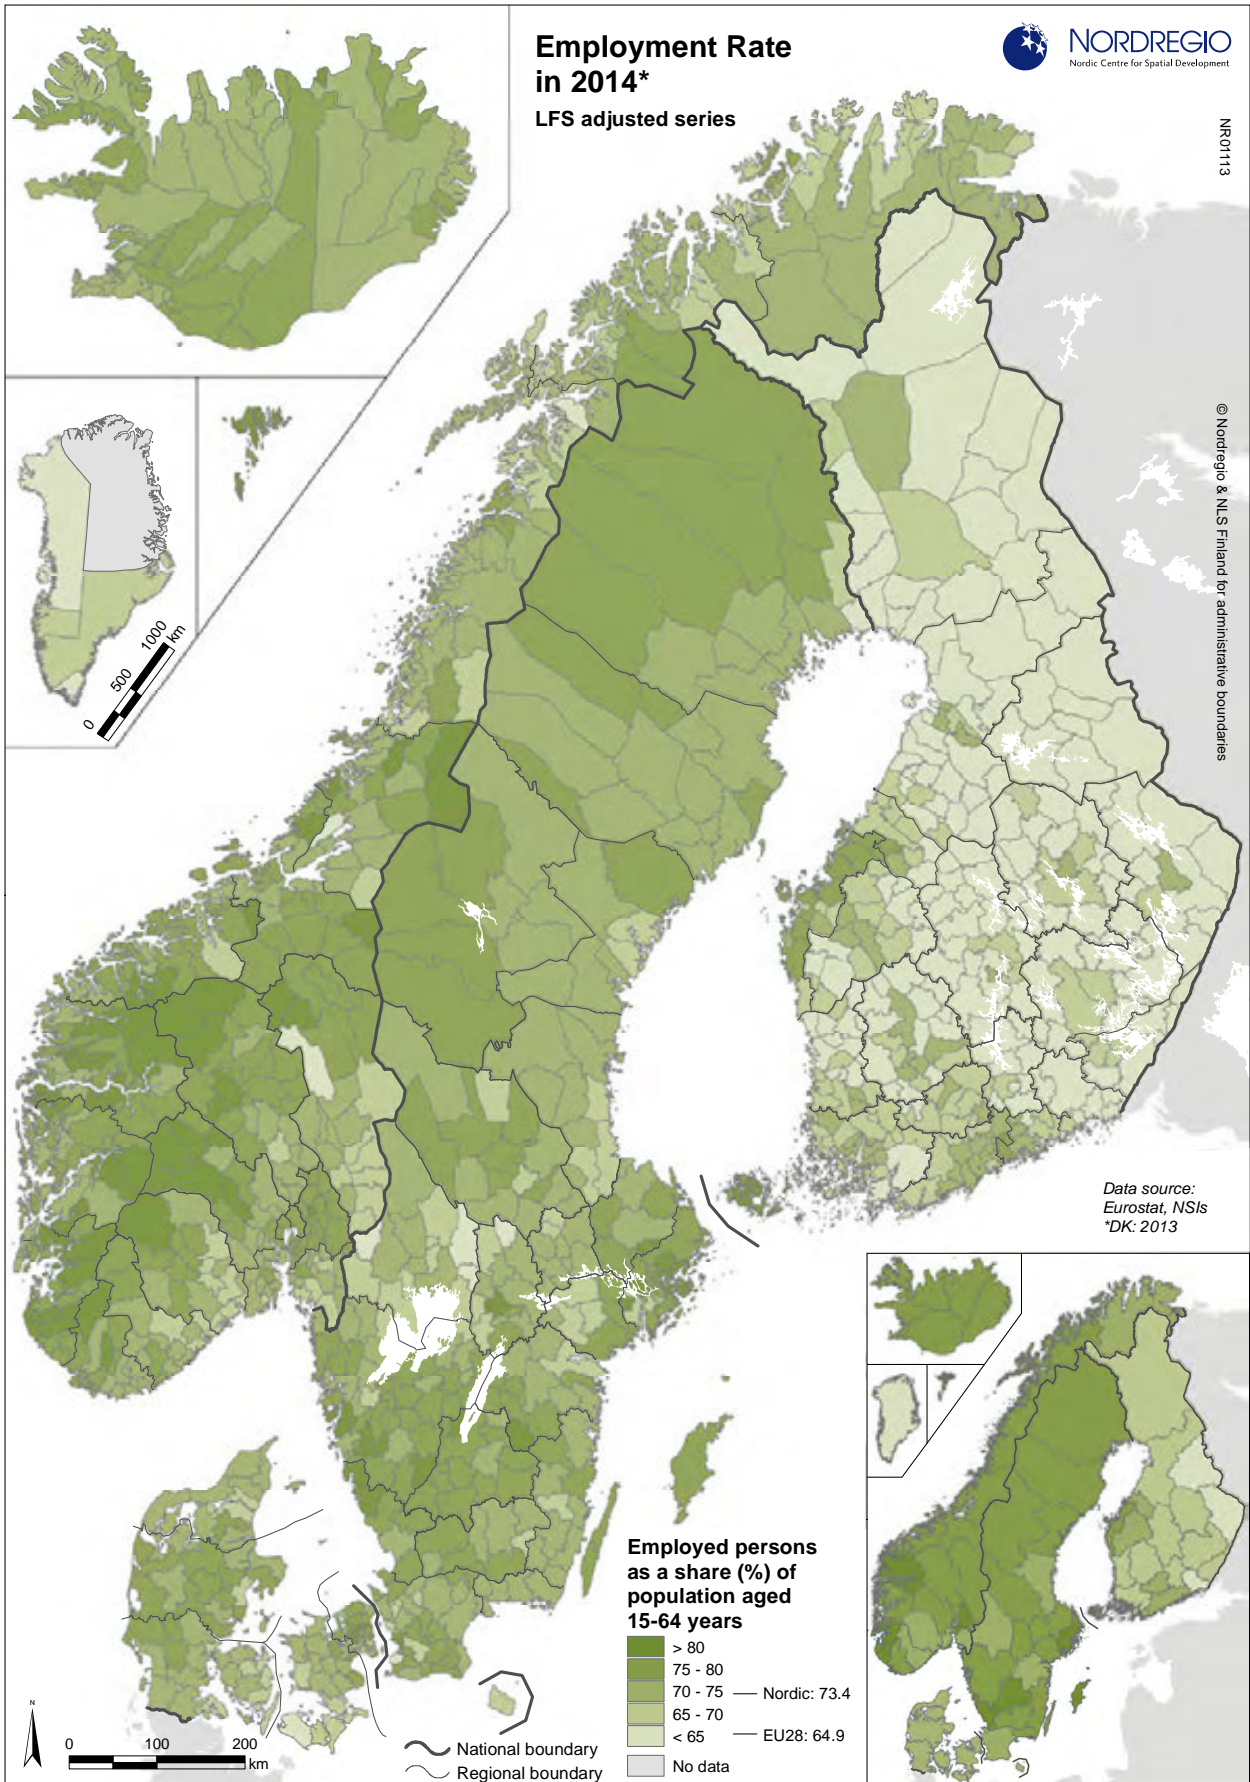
Employment Rate in 2014*
LFS adjusted series

NORDREGIO
Nordic Centre for Spatial Development

NR01113

© Nordregio & NLS Finland for administrative boundaries

0 500 1000 km

Data source:
Eurostat, NSIs
*DK: 2013

Employed persons as a share (%) of population aged 15-64 years

> 80
75 - 80
70 - 75 — Nordic: 73.4
65 - 70
< 65 — EU28: 64.9
No data

National boundary
Regional boundary

N
0 100 200 km